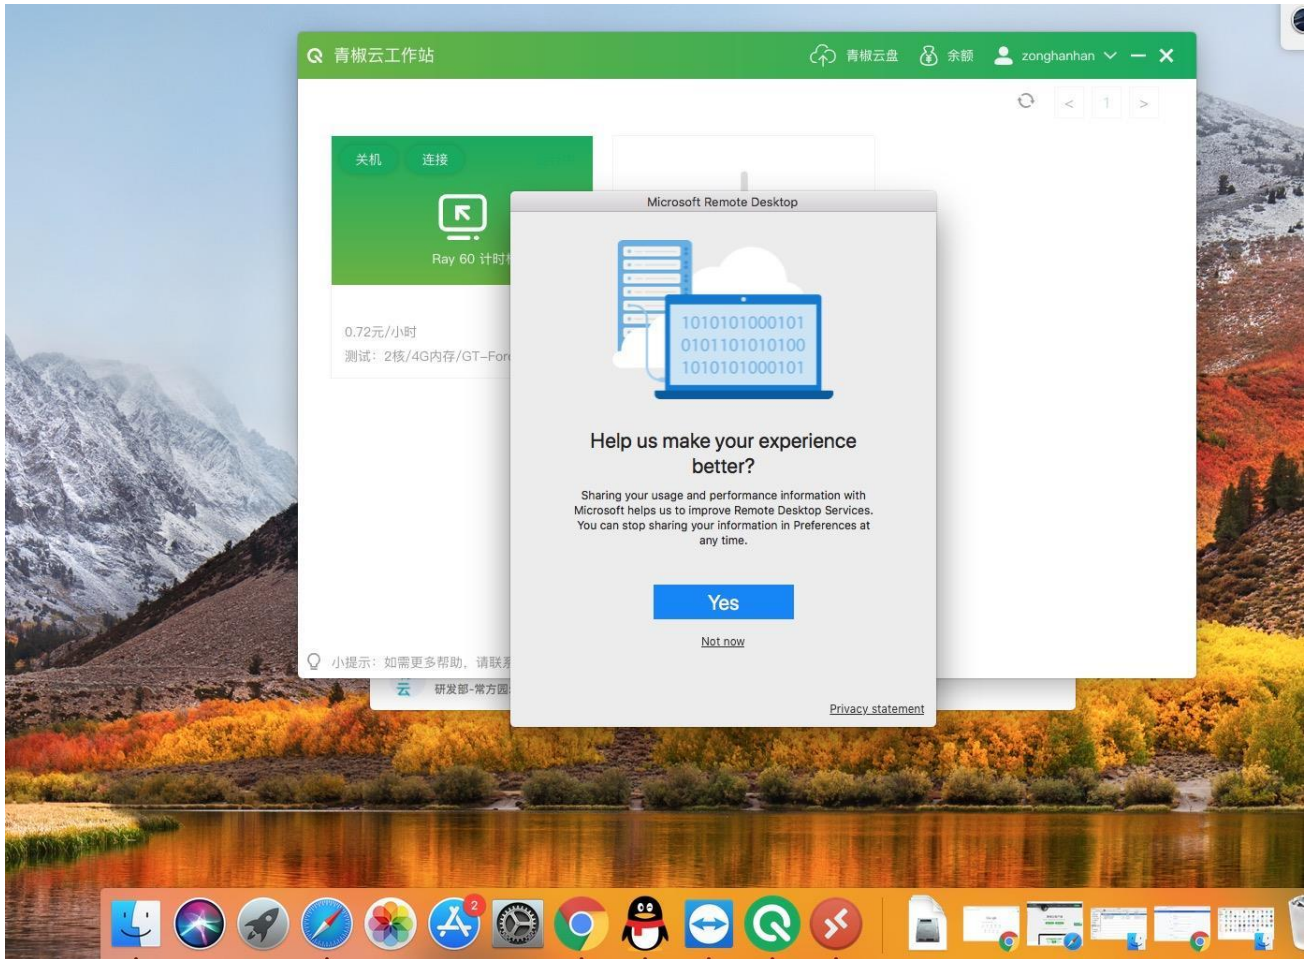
青椒云工作站

青椒云盘 余额 zonghanhan

< 1 >

关机 连接

Ray 60 计时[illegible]

0.72元/小时

测试：2核/4G内存/GT–For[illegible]

小提示：如需更多帮助，请联系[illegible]

云 研发部-常方园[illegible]

Microsoft Remote Desktop

1010101000101
0101101010100
1010101000101

Help us make your experience better?

Sharing your usage and performance information with Microsoft helps us to improve Remote Desktop Services. You can stop sharing your information in Preferences at any time.

Yes

Not now

Privacy statement

2